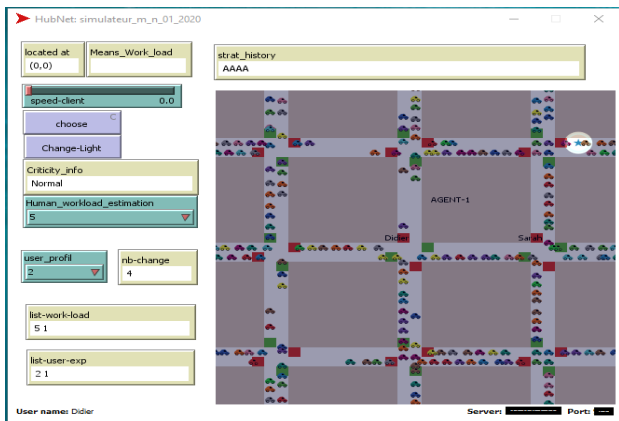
HubNet: simulateur_m_n_01_2020

located at
(0,0)

Means_Work_load

strat_history
AAAA

speed-client 0.0

choose
C

Change-Light

Criticity_info
Normal

Human_workload_estimation
5

user_profil
2

nb-change
4

list-work-load
5 1

list-user-exp
2 1

AGENT-1
Didier
Sarah

User name: Didier
Server: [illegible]
Port: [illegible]